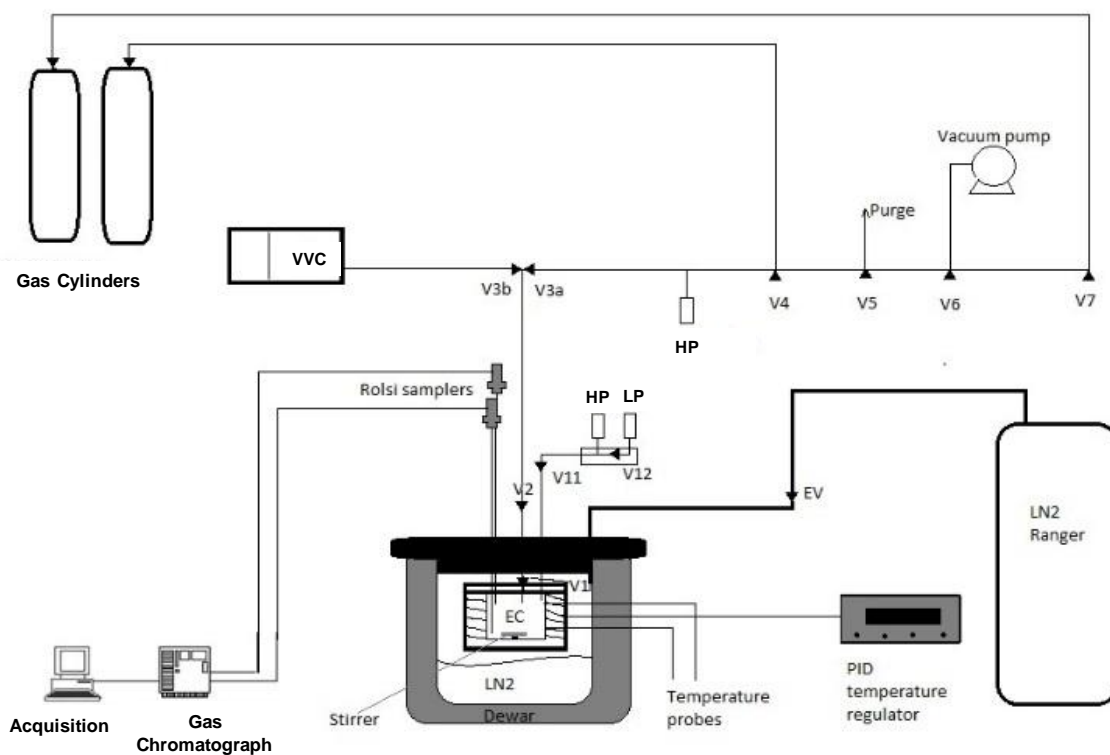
Vacuum pump

Purge

VVC

Gas Cylinders

V3b V3a

V4 V5 V6 V7

HP

Rolsi samplers

HP LP

V11 V12

V2

EV

LN2 Ranger

V1

EC

PID temperature regulator

LN2

Acquisition

Gas Chromatograph

Stirrer

Dewar

Temperature probes